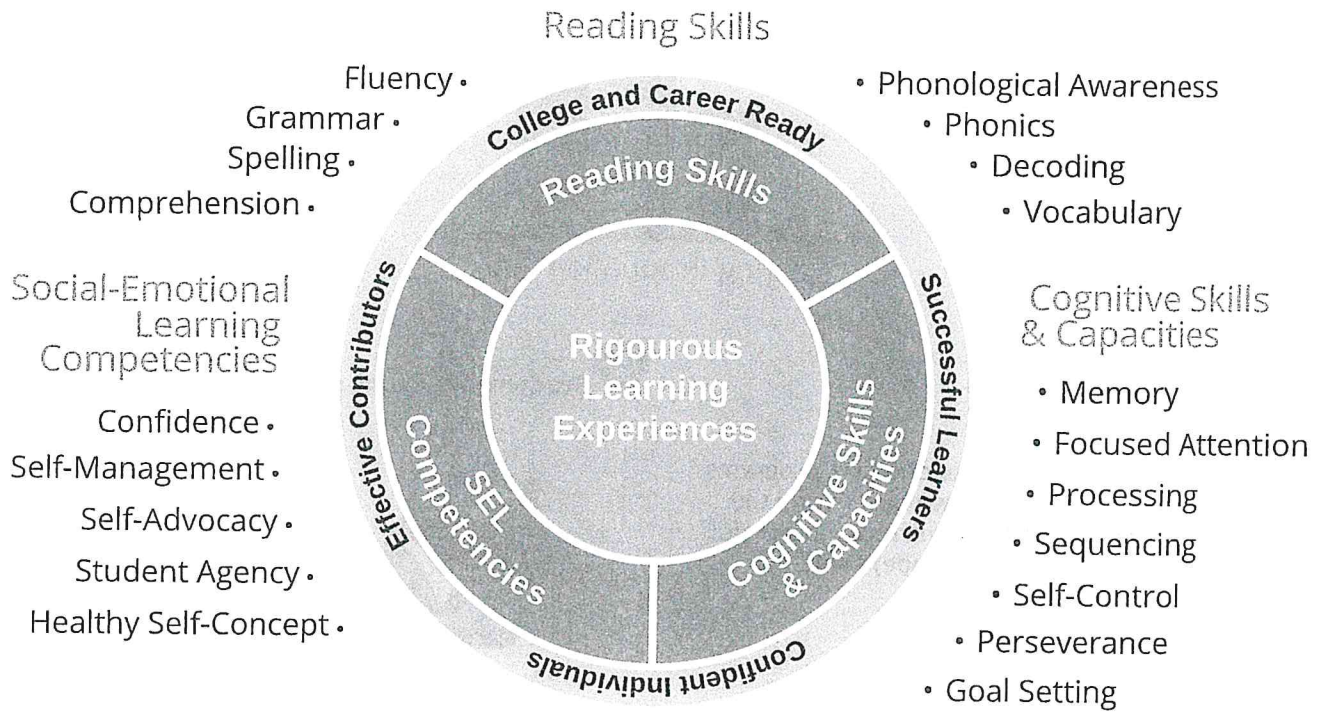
Reading Skills

Fluency •
Grammar •
Spelling •
Comprehension •

• Phonological Awareness
• Phonics
• Decoding
• Vocabulary

College and Career Ready

Reading Skills

Effective Contributors

Successful Learners

Rigourous Learning Experiences

SEL Competencies

Cognitive Skills & Capacities

Confident Individuals

Social-Emotional Learning Competencies

Confidence •
Self-Management •
Self-Advocacy •
Student Agency •
Healthy Self-Concept •

Cognitive Skills & Capacities

• Memory
• Focused Attention
• Processing
• Sequencing
• Self-Control
• Perseverance
• Goal Setting